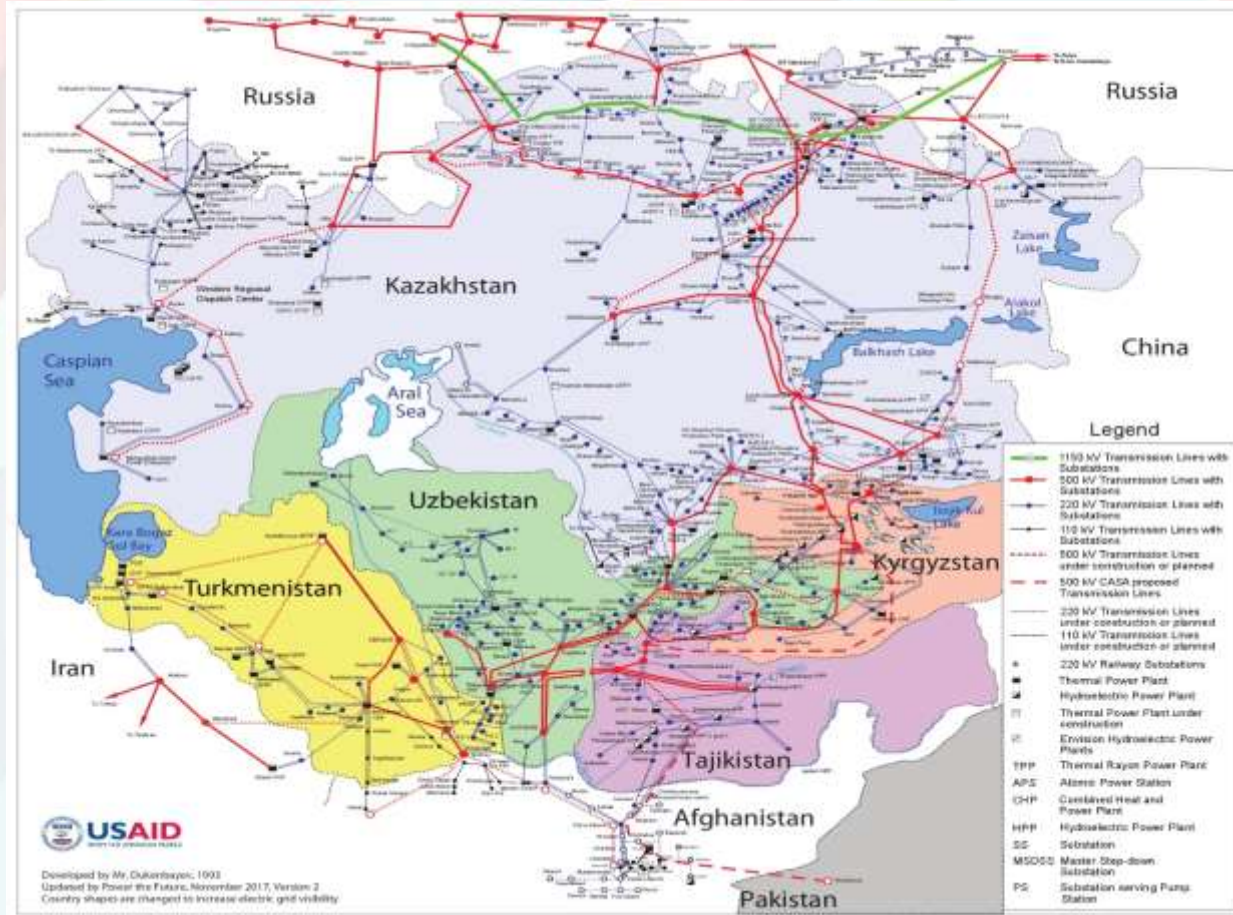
Russia

Russia

Kazakhstan

Western Regional Dispatch Center

Zaisan Lake

Alakol Lake

Caspian Sea

Aral Sea

Balkhash Lake

China

Uzbekistan

Kara Bogaz Gol Bay

Turkmenistan

Issyk-Kul Lake

Kyrgyzstan

Iran

Tajikistan

Afghanistan

Pakistan

Legend

1150 kV Transmission Lines with Substations
500 kV Transmission Lines with Substations
220 kV Transmission Lines with Substations
110 kV Transmission Lines with Substations
500 kV Transmission Lines under construction or planned
500 kV CASA proposed Transmission Lines
220 kV Transmission Lines under construction or planned
110 kV Transmission Lines under construction or planned
220 kV Railway Substations
Thermal Power Plant
Hydroelectric Power Plant
Thermal Power Plant under construction
Envision Hydroelectric Power Plants
TPP Thermal Rayon Power Plant
APS Atomic Power Station
CHP Combined Heat and Power Plant
HPP Hydroelectric Power Plant
SS Substation
MSDSS Master Step-down Substation
PS Substation serving Pump Station

USAID
FROM THE AMERICAN PEOPLE

Developed by Mr. Duisenbayev, 1993
Updated by Power the Future, November 2017, Version 2
Country shapes are changed to increase electric grid visibility